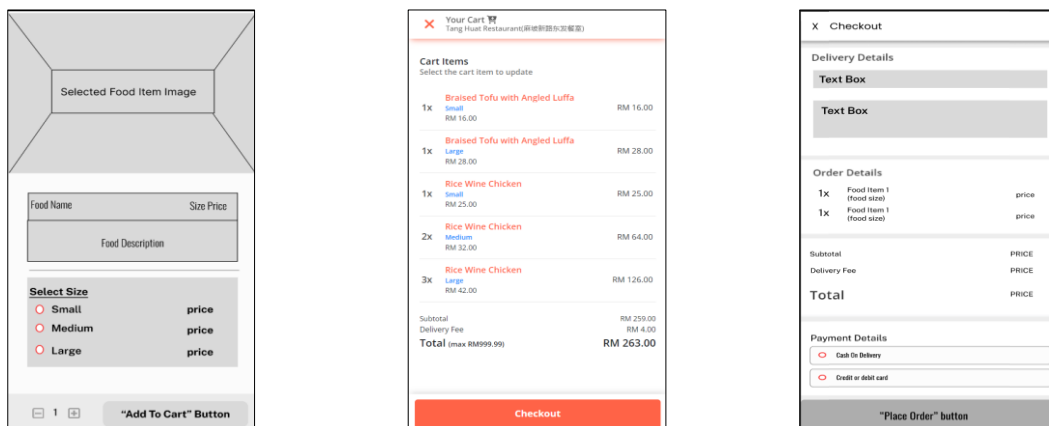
Selected Food Item Image

Food Name

Size Price

Food Description

Select Size
Small price
Medium price
Large price

1

"Add To Cart" Button

Your Cart
Tang Huat Restaurant([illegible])

Cart Items
Select the cart item to update

1x Braised Tofu with Angled Luffa
Small
RM 16.00
RM 16.00

1x Braised Tofu with Angled Luffa
Large
RM 28.00
RM 28.00

1x Rice Wine Chicken
Small
RM 25.00
RM 25.00

2x Rice Wine Chicken
Medium
RM 32.00
RM 64.00

3x Rice Wine Chicken
Large
RM 42.00
RM 126.00

Subtotal RM 259.00
Delivery Fee RM 4.00
Total (max RM999.99) RM 263.00

Checkout

X Checkout

Delivery Details
Text Box
Text Box

Order Details
1x Food Item 1 (food size) price
1x Food Item 1 (food size) price

Subtotal PRICE
Delivery Fee PRICE
Total PRICE

Payment Details
Cash On Delivery
Credit or debit card

"Place Order" button